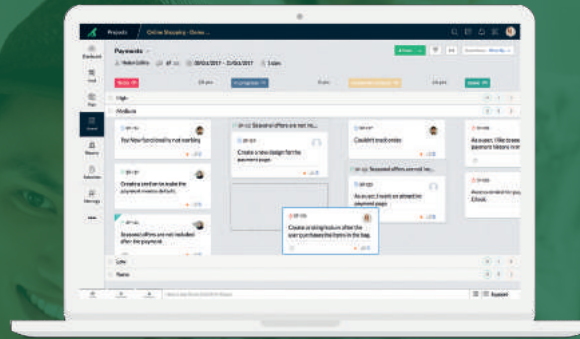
Projects / Online Shopping - Order...

Payments

High

Medium

Low

None

Pay Now functionality is not working

Create a section to make the payment module default.

Seasonal offers are not included after the payment.

Seasonal offers are not applied for payment pages

Create a new design for the payment page.

Couldn't track order.

Seasonal offers are not yet...

As a user, I don't want an alert for payment page

Create a rating feature after the user purchases the items in the bag.

As a user, I like to see...

As a user, I like...